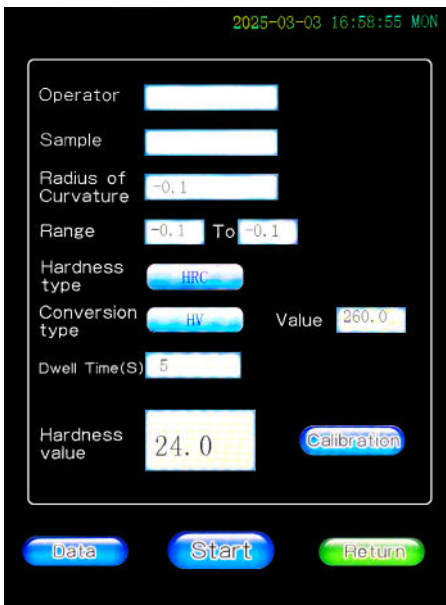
2025-03-03 16:58:55 MON

Operator

Sample

Radius of Curvature -0.1

Range -0.1 To -0.1

Hardness type HRC

Conversion type HV Value 260.0

Dwell Time(S) 5

Hardness value 24.0

Calibration

Data Start Return